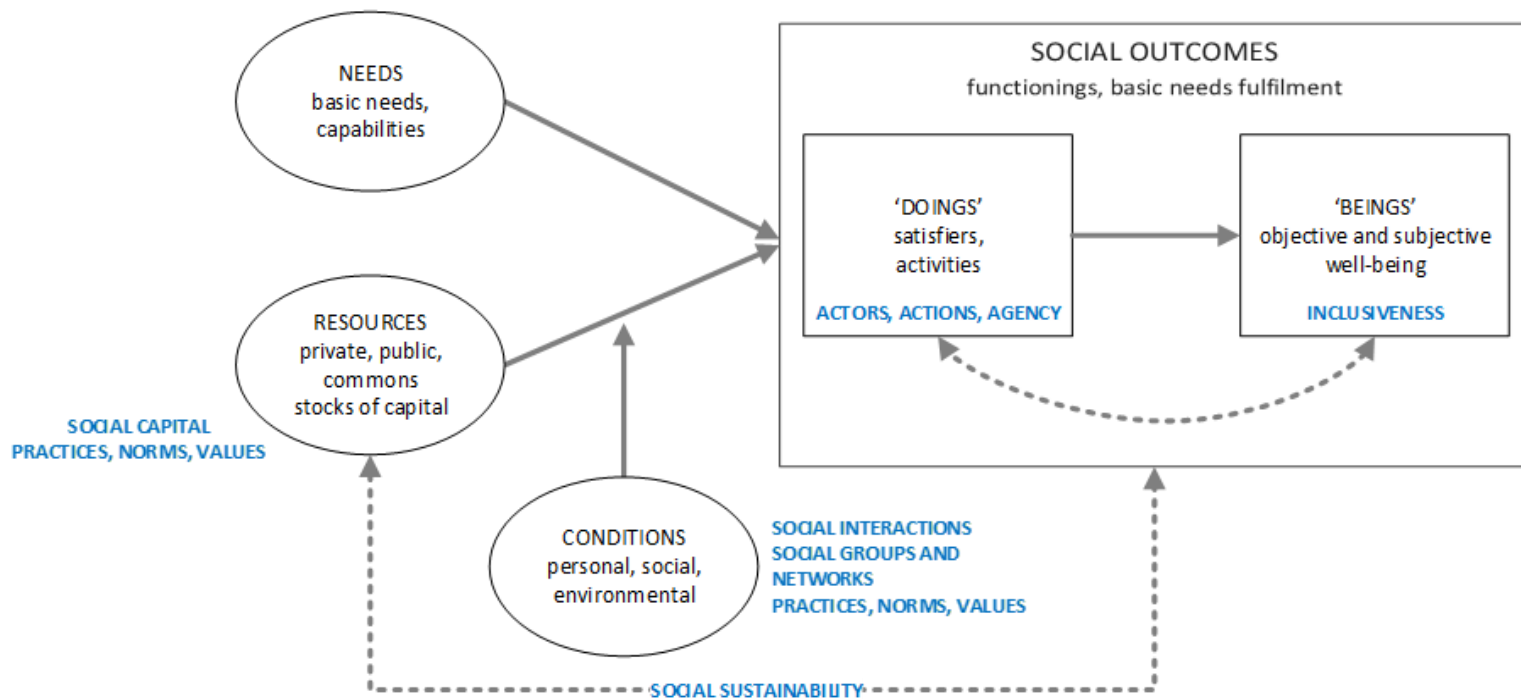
NEEDS
basic needs, capabilities

RESOURCES
private, public, commons
stocks of capital

SOCIAL CAPITAL
PRACTICES, NORMS, VALUES

SOCIAL OUTCOMES
functionings, basic needs fulfilment

'DOINGS'
satisfiers, activities

ACTORS, ACTIONS, AGENCY

'BEINGS'
objective and subjective well-being

INCLUSIVENESS

CONDITIONS
personal, social, environmental

SOCIAL INTERACTIONS
SOCIAL GROUPS AND NETWORKS
PRACTICES, NORMS, VALUES

SOCIAL SUSTAINABILITY